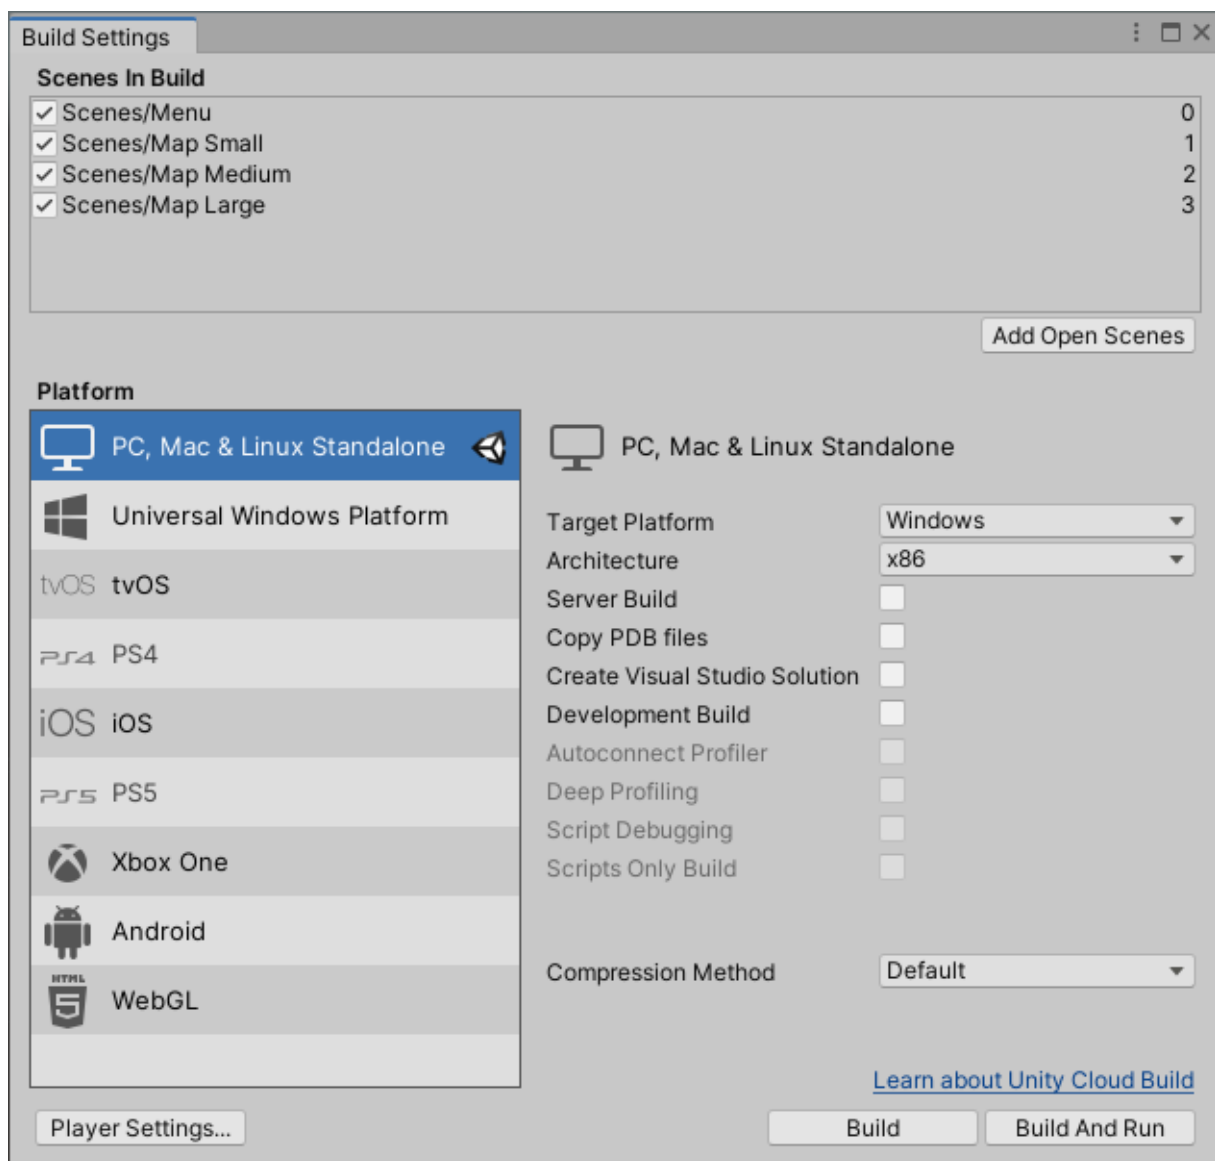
Build Settings

Scenes In Build

Scenes/Menu 0
Scenes/Map Small 1
Scenes/Map Medium 2
Scenes/Map Large 3

Add Open Scenes

Platform

PC, Mac & Linux Standalone
Universal Windows Platform
tvOS tvOS
PS4 PS4
iOS iOS
PS5 PS5
Xbox One
Android
HTML WebGL

PC, Mac & Linux Standalone

Target Platform Windows
Architecture x86
Server Build
Copy PDB files
Create Visual Studio Solution
Development Build
Autoconnect Profiler
Deep Profiling
Script Debugging
Scripts Only Build

Compression Method Default

Learn about Unity Cloud Build

Player Settings...

Build Build And Run